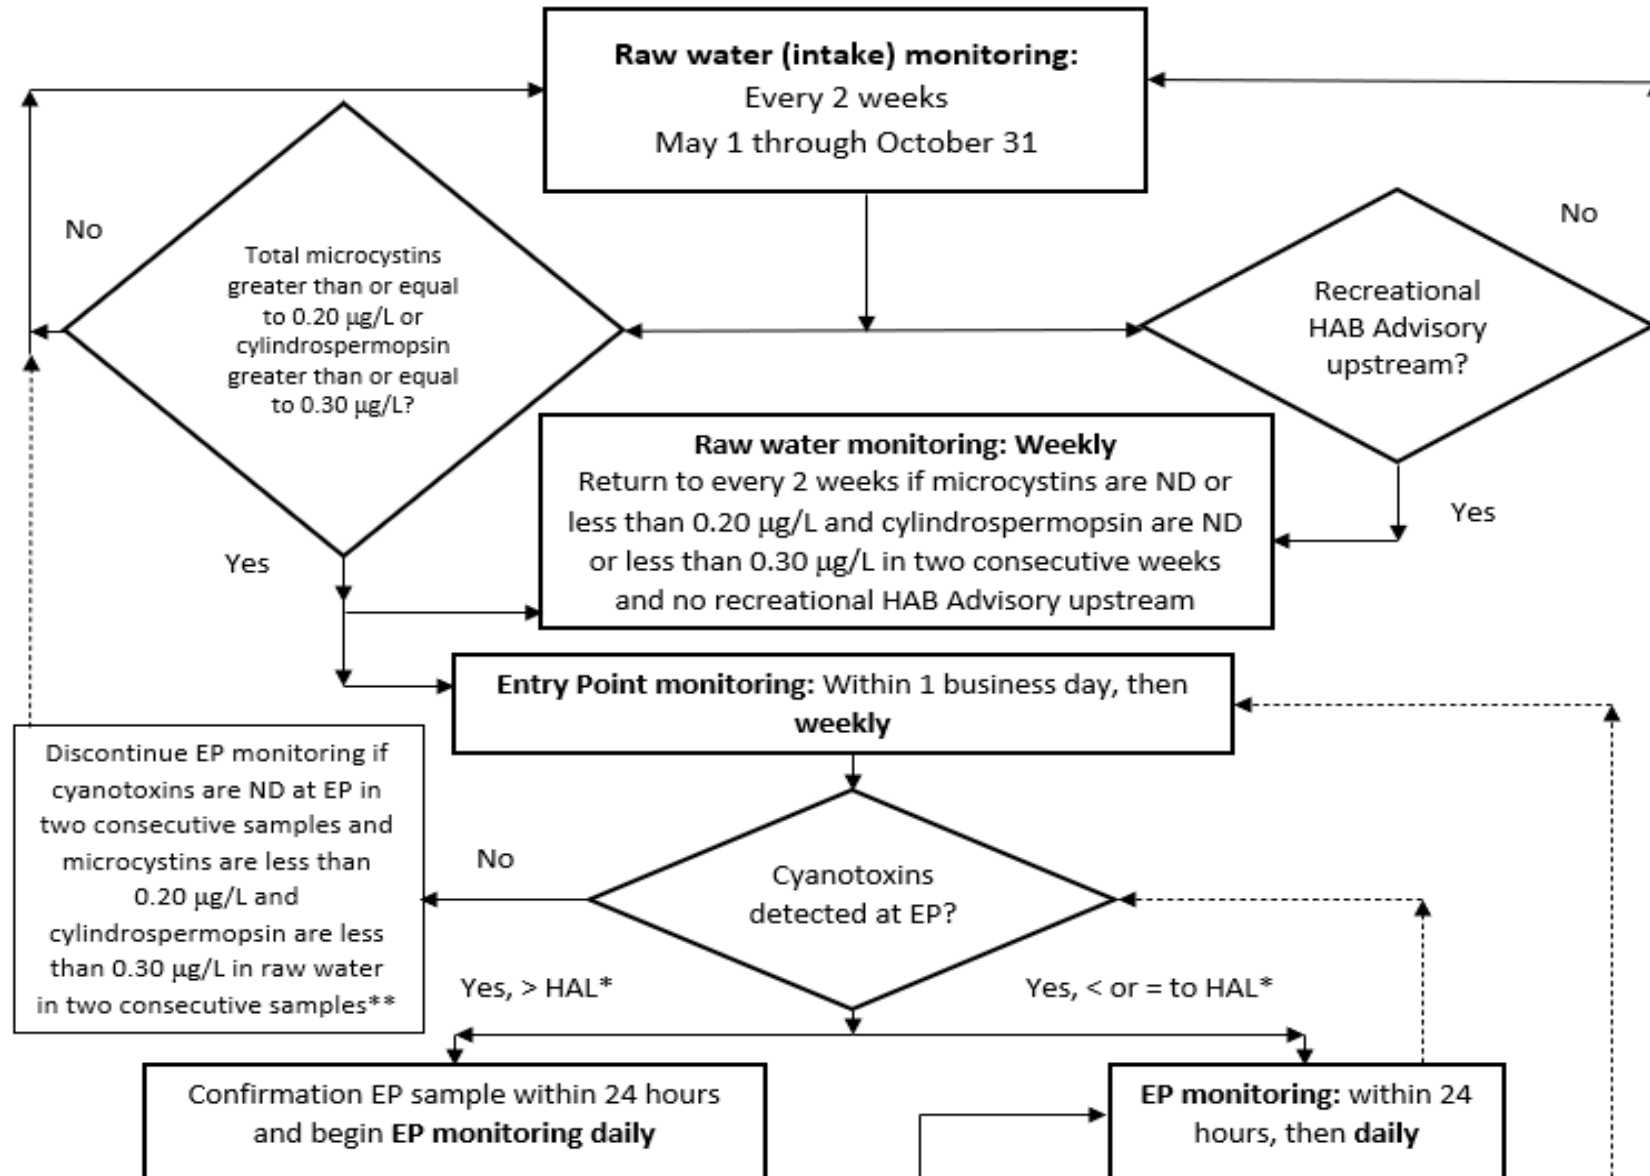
**Raw water (intake) monitoring:**
Every 2 weeks
May 1 through October 31

No

Total microcystins greater than or equal to 0.20 µg/L or cylindrospermopsin greater than or equal to 0.30 µg/L?

No

Recreational HAB Advisory upstream?

**Raw water monitoring: Weekly**
Return to every 2 weeks if microcystins are ND or less than 0.20 µg/L and cylindrospermopsin are ND or less than 0.30 µg/L in two consecutive weeks and no recreational HAB Advisory upstream

Yes

Yes

**Entry Point monitoring:** Within 1 business day, then **weekly**

Discontinue EP monitoring if cyanotoxins are ND at EP in two consecutive samples and microcystins are less than 0.20 µg/L and cylindrospermopsin are less than 0.30 µg/L in raw water in two consecutive samples**

No

Cyanotoxins detected at EP?

Yes, > HAL*

Yes, < or = to HAL*

Confirmation EP sample within 24 hours and begin **EP monitoring daily**

**EP monitoring:** within 24 hours, then **daily**